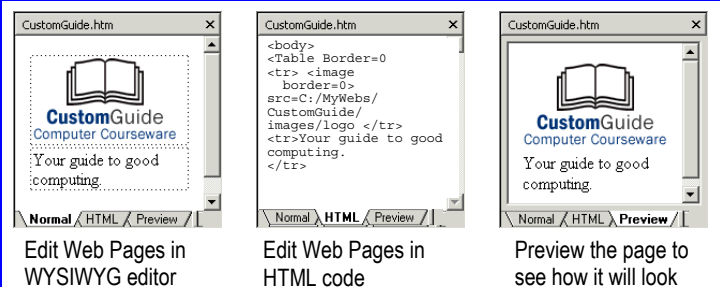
CustomGuide.htm ×

CustomGuide
Computer Courseware

Your guide to good computing.

Normal HTML Preview

Edit Web Pages in WYSIWYG editor

CustomGuide.htm ×

<body>
<Table Border=0
<tr> <image border=0>
src=C:/MyWebs/CustomGuide/images/logo </tr>
<tr>Your guide to good computing.
</tr>

Normal HTML Preview

Edit Web Pages in HTML code

CustomGuide.htm ×

CustomGuide
Computer Courseware

Your guide to good computing.

Normal HTML Preview

Preview the page to see how it will look